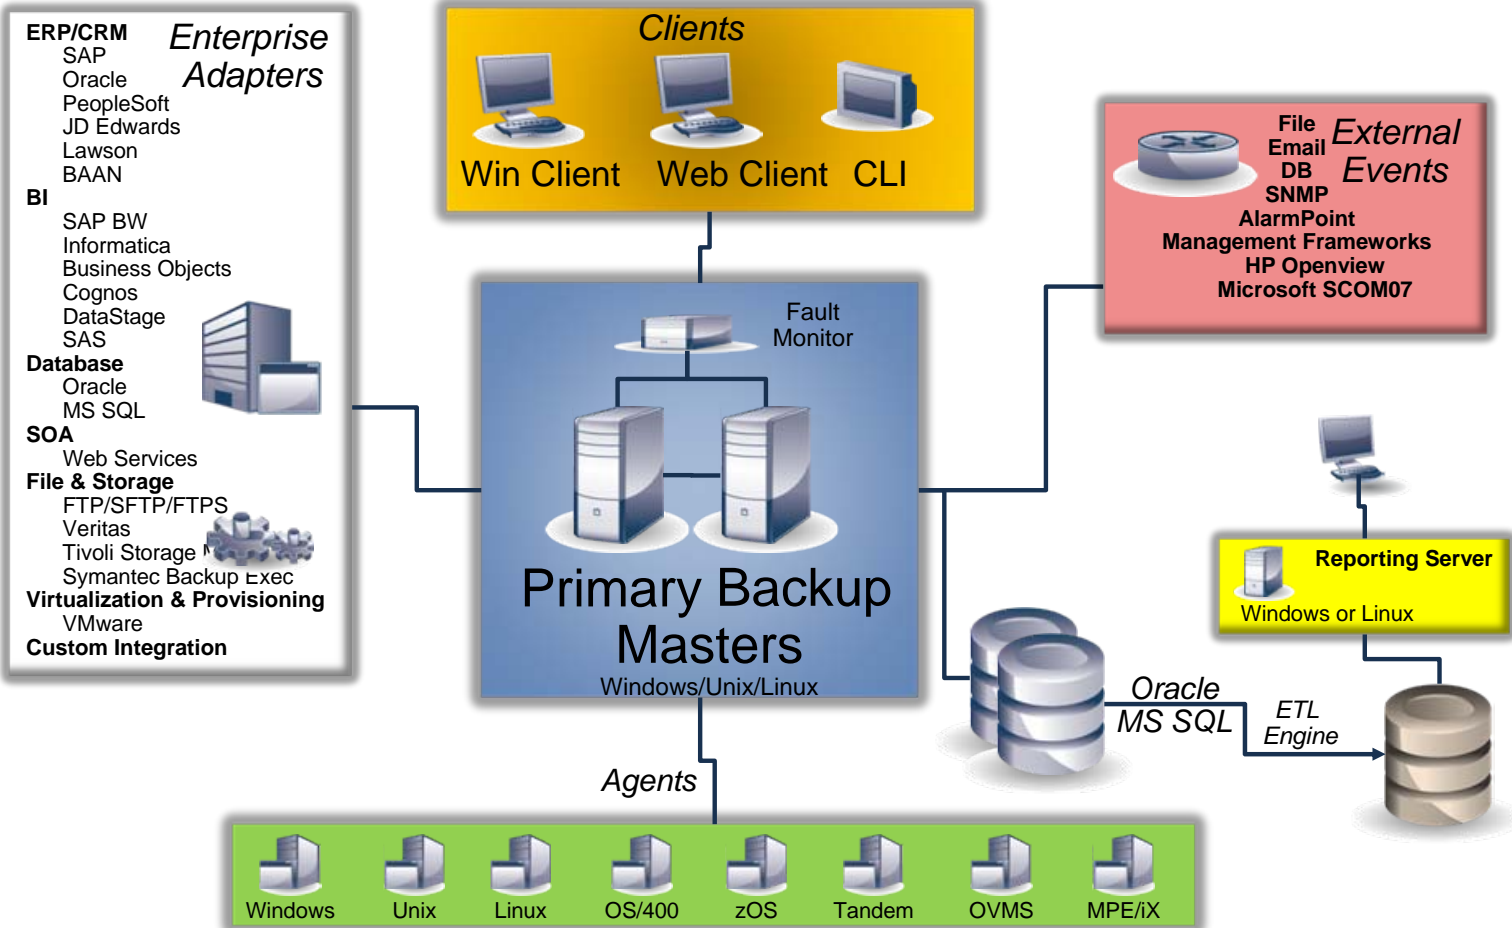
ERP/CRM
SAP
Oracle
PeopleSoft
JD Edwards
Lawson
BAAN
BI
SAP BW
Informatica
Business Objects
Cognos
DataStage
SAS
Database
Oracle
MS SQL
SOA
Web Services
File & Storage
FTP/SFTP/FTPS
Veritas
Tivoli Storage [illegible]
Symantec Backup Exec
Virtualization & Provisioning
VMware
Custom Integration

Enterprise Adapters

Clients

Win Client Web Client CLI

External Events

File
Email
DB
SNMP
AlarmPoint
Management Frameworks
HP Openview
Microsoft SCOM07

Fault Monitor

Primary Backup Masters
Windows/Unix/Linux

Reporting Server
Windows or Linux

Oracle
MS SQL

ETL Engine

Agents

Windows Unix Linux OS/400 zOS Tandem OVMS MPE/iX